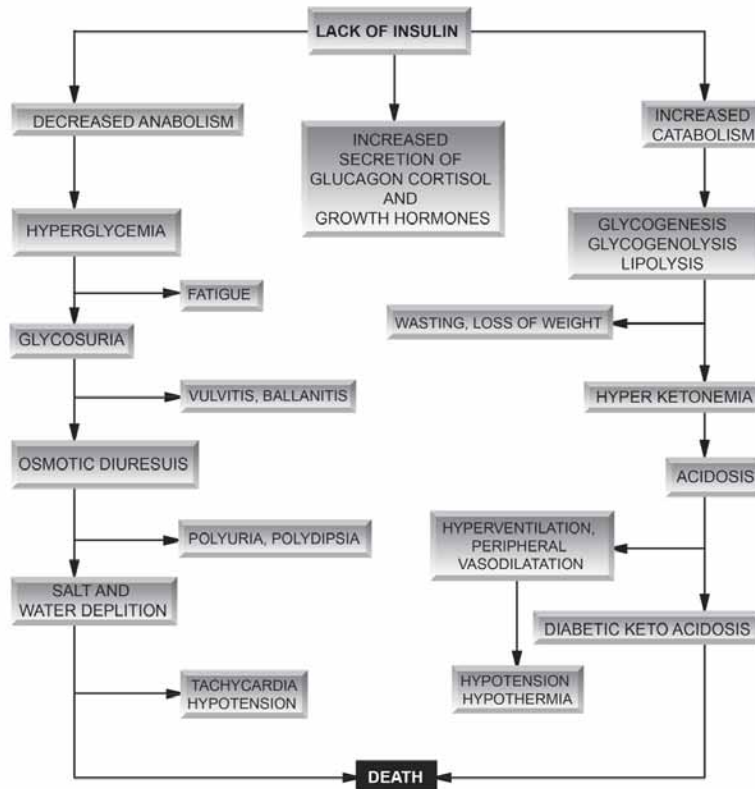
LACK OF INSULIN

DECREASED ANABOLISM

INCREASED SECRETION OF GLUCAGON CORTISOL AND GROWTH HORMONES

INCREASED CATABOLISM

HYPERGLYCEMIA

FATIGUE

GLYCOSURIA

VULVITIS, BALLANITIS

OSMOTIC DIURESUIS

POLYURIA, POLYDIPSIA

SALT AND WATER DEPLITION

TACHYCARDIA HYPOTENSION

GLYCOGENESIS GLYCOGENOLYSIS LIPOLYSIS

WASTING, LOSS OF WEIGHT

HYPER KETONEMIA

ACIDOSIS

HYPERVENTILATION, PERIPHERAL VASODILATATION

DIABETIC KETO ACIDOSIS

HYPOTENSION HYPOTHERMIA

DEATH